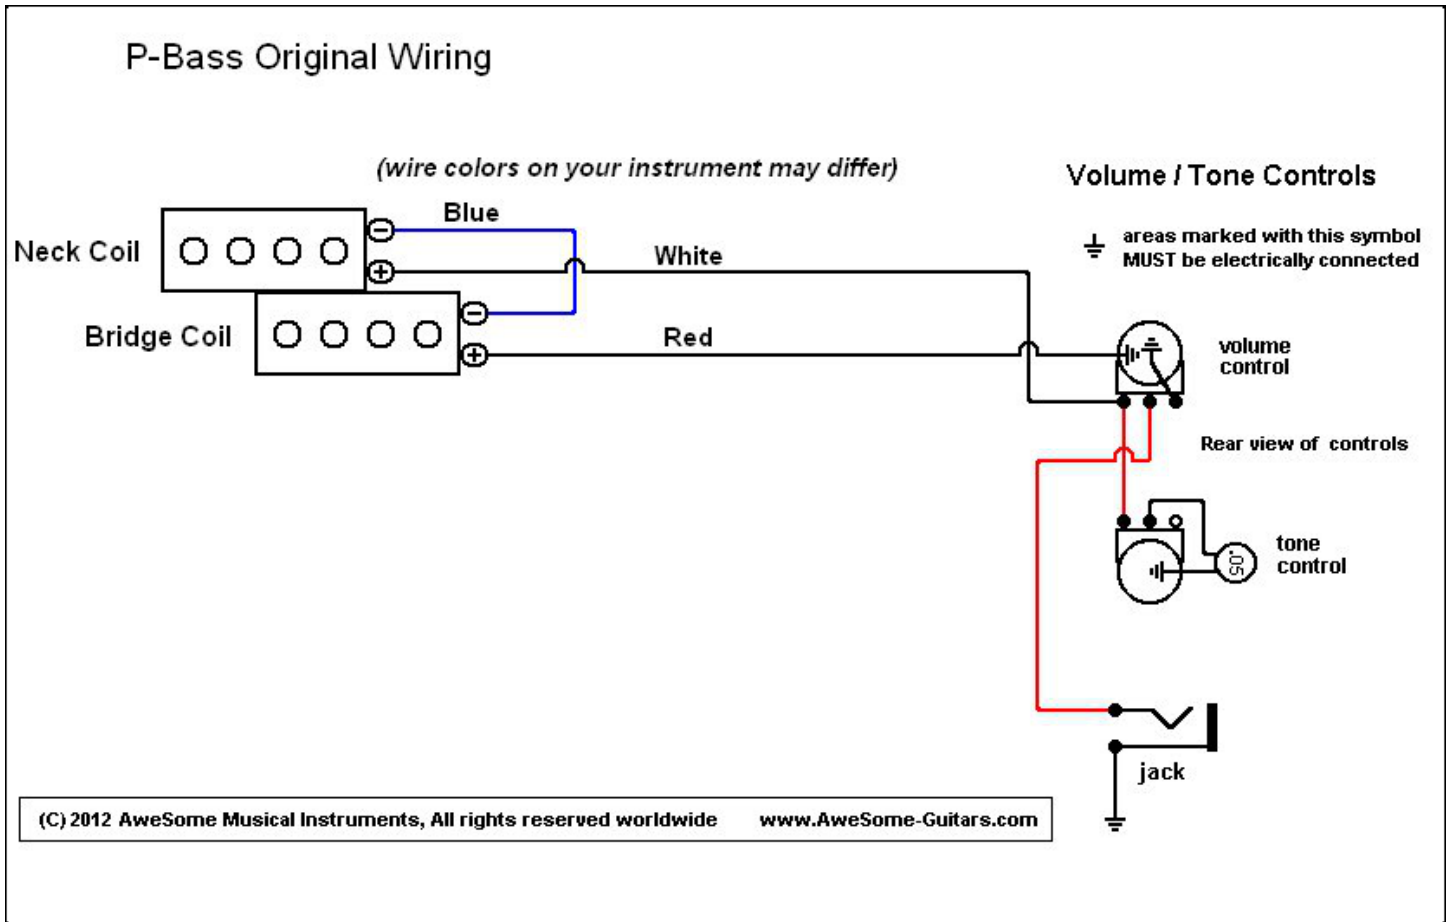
P-Bass Original Wiring

(wire colors on your instrument may differ)

Volume / Tone Controls

areas marked with this symbol MUST be electrically connected

Neck Coil

Blue

White

Bridge Coil

Red

volume control

Rear view of controls

tone control

.05

jack

(C) 2012 AweSome Musical Instruments, All rights reserved worldwide www.AweSome-Guitars.com